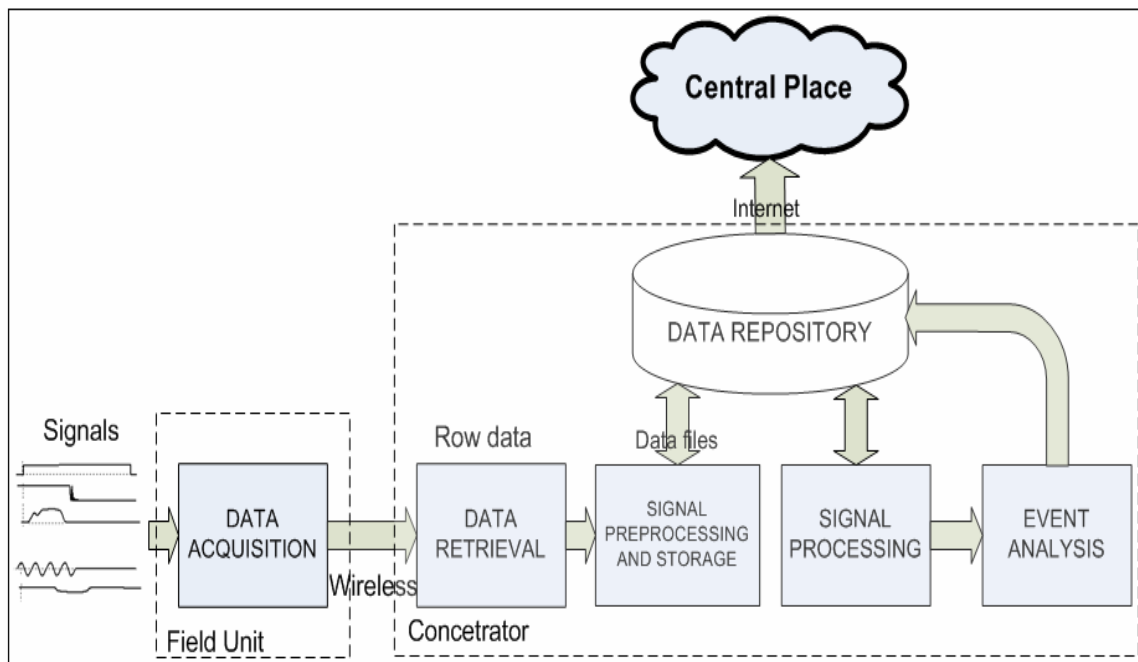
Central Place

Internet

DATA REPOSITORY

Signals

Row data

Data files

DATA ACQUISITION

DATA RETRIEVAL

SIGNAL PREPROCESSING AND STORAGE

SIGNAL PROCESSING

EVENT ANALYSIS

Wireless

Field Unit

Concetrator